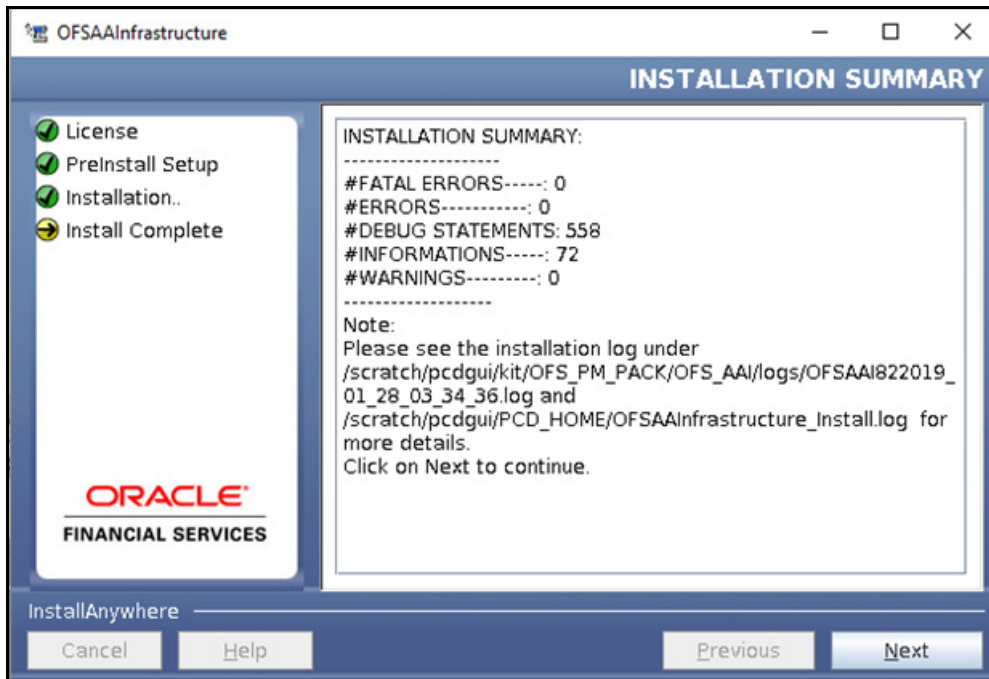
OFSAAInfrastructure

INSTALLATION SUMMARY

License
PreInstall Setup
Installation..
Install Complete

INSTALLATION SUMMARY:
--------------------
#FATAL ERRORS-----: 0
#ERRORS-----------: 0
#DEBUG STATEMENTS: 558
#INFORMATIONS-----: 72
#WARNINGS---------: 0
-------------------
Note:
Please see the installation log under /scratch/pcdgui/kit/OFS_PM_PACK/OFS_AAI/logs/OFSAAI822019_01_28_03_34_36.log and /scratch/pcdgui/PCD_HOME/OFSAAInfrastructure_Install.log for more details.
Click on Next to continue.

ORACLE
FINANCIAL SERVICES

InstallAnywhere

Cancel
Help
Previous
Next